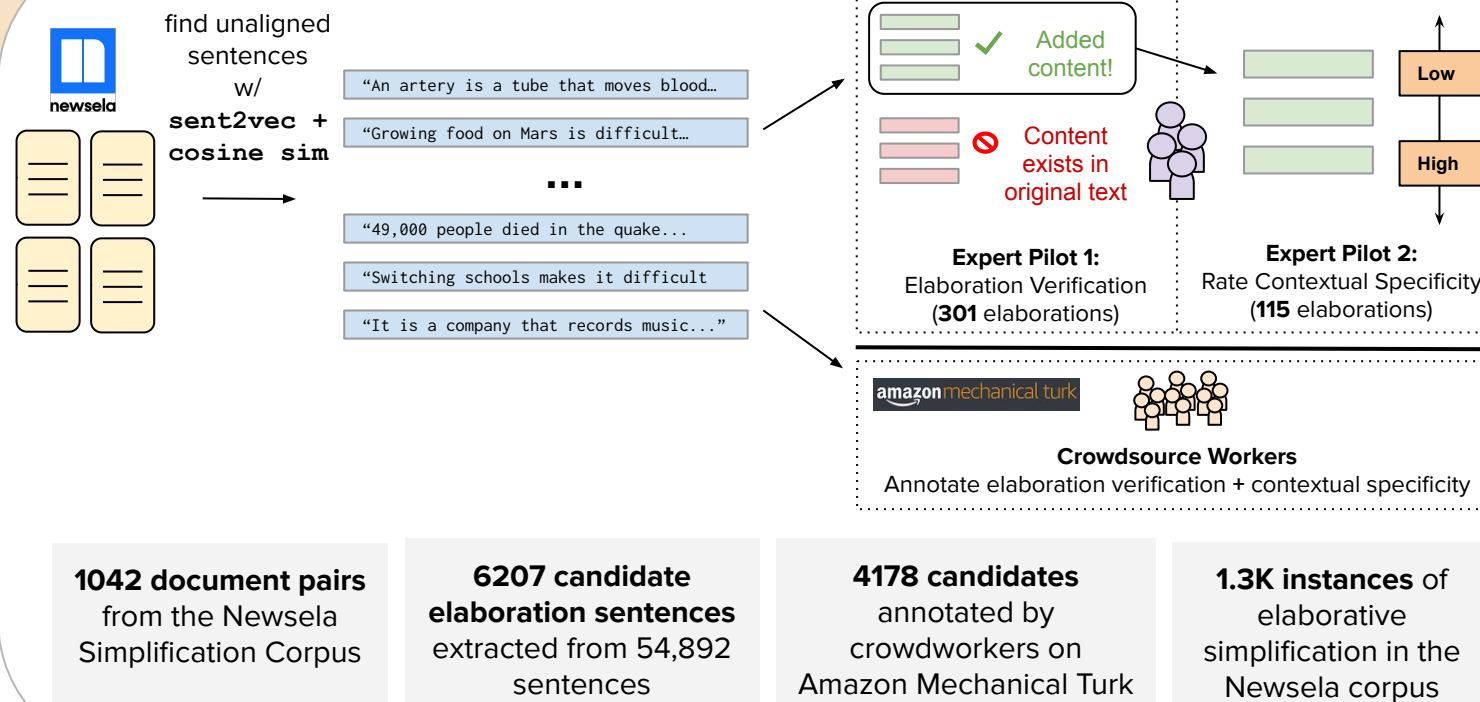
newsela

find unaligned sentences w/ **sent2vec + cosine sim**

"An artery is a tube that moves blood…

"Growing food on Mars is difficult…

...

"49,000 people died in the quake...

"Switching schools makes it difficult

"It is a company that records music..."

Added content!

Content exists in original text

**Expert Pilot 1:** Elaboration Verification (**301** elaborations)

Low

High

**Expert Pilot 2:** Rate Contextual Specificity (**115** elaborations)

amazonmechanical turk

**Crowdsource Workers**
Annotate elaboration verification + contextual specificity

**1042 document pairs** from the Newsela Simplification Corpus

**6207 candidate elaboration sentences** extracted from 54,892 sentences

**4178 candidates** annotated by crowdworkers on Amazon Mechanical Turk

**1.3K instances** of elaborative simplification in the Newsela corpus